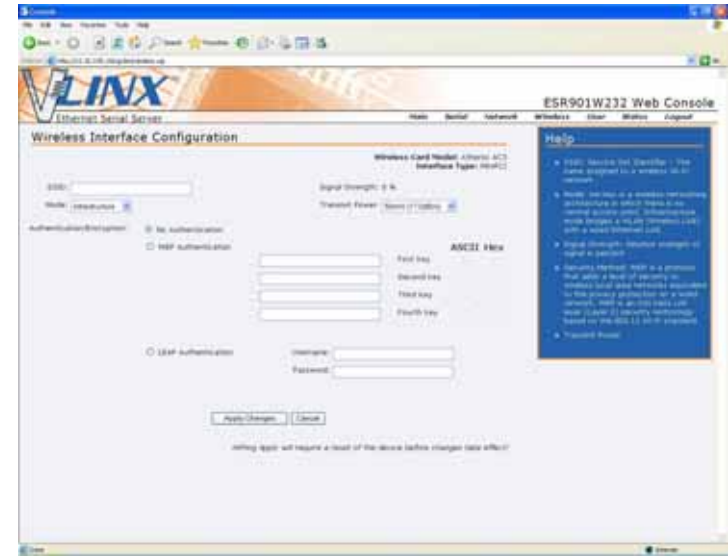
Console

File Edit View Favorites Tools Help

VLINX
Ethernet Serial Server

ESR901W232 Web Console

Main Serial Network Wireless User Status Logout

Wireless Interface Configuration

Wireless Card Model: Atheros AC3
Interface Type: MiniPCI

SSID:

Signal Strength: 0 %

Mode: Infrastructure

Transmit Power: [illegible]

Authentication/Encryption:

No Authentication

WEP Authentication

ASCII Hex

First key

Second key

Third key

Fourth key

LEAP Authentication

Username:

Password:

Apply Changes Cancel

Hitting Apply will require a reset of the device before changes take effect!

Help

SSID: Service Set Identifier - The name assigned to a wireless Wi-Fi network.

Mode: Ad-hoc is a wireless networking architecture in which there is no central access point. Infrastructure mode bridges a WLAN (Wireless LAN) with a wired Ethernet LAN.

Signal Strength: Relative strength of signal in percent.

Security Method: WEP is a protocol that adds a level of security to wireless local area networks equivalent to the privacy protection on a wired network. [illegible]

Transmit Power:

Done Internet